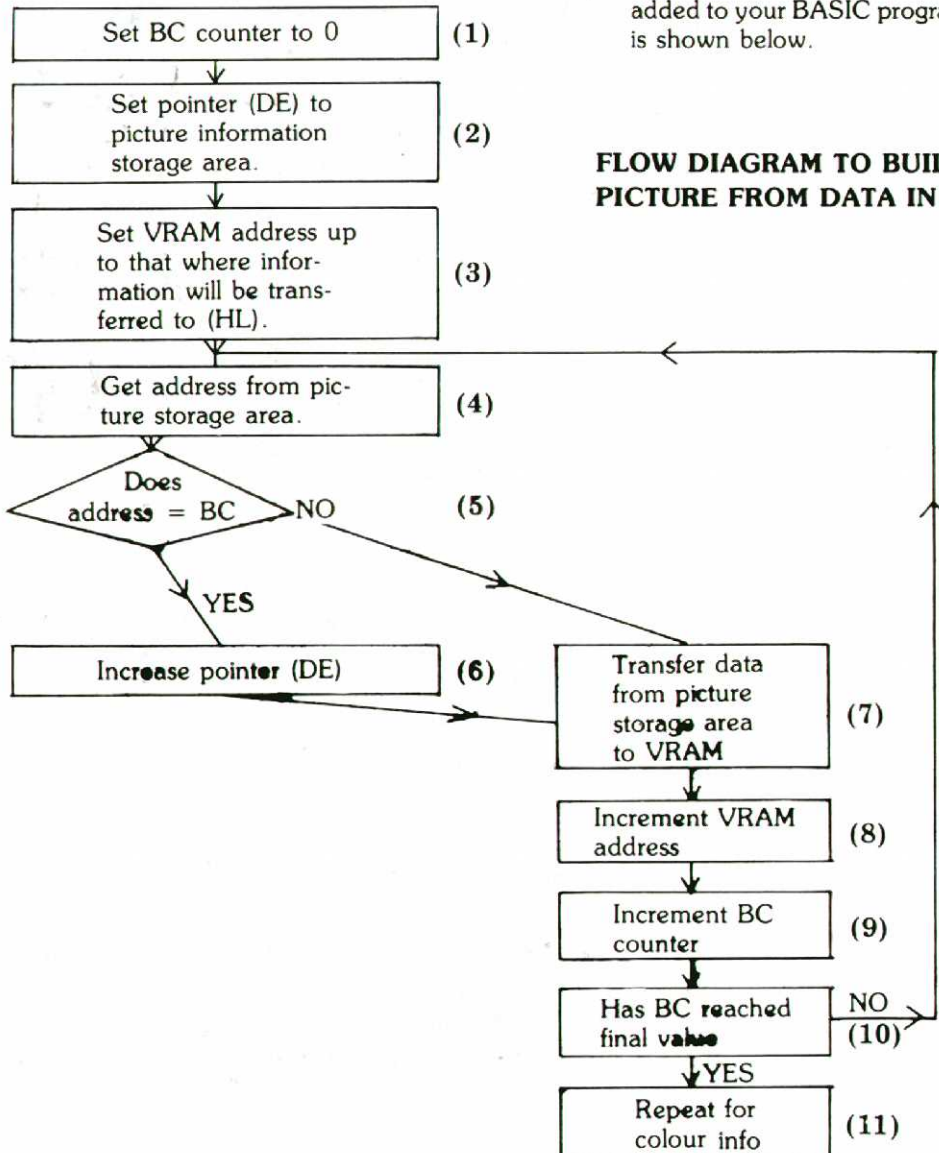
added to your BASIC progra
is shown below.

FLOW DIAGRAM TO BUIL
PICTURE FROM DATA IN

Set BC counter to 0 (1)

Set pointer (DE) to picture information storage area. (2)

Set VRAM address up to that where information will be transferred to (HL). (3)

Get address from picture storage area. (4)

Does address = BC (5)

NO

YES

Increase pointer (DE) (6)

Transfer data from picture storage area to VRAM (7)

Increment VRAM address (8)

Increment BC counter (9)

Has BC reached final value (10)

NO

YES

Repeat for colour info (11)